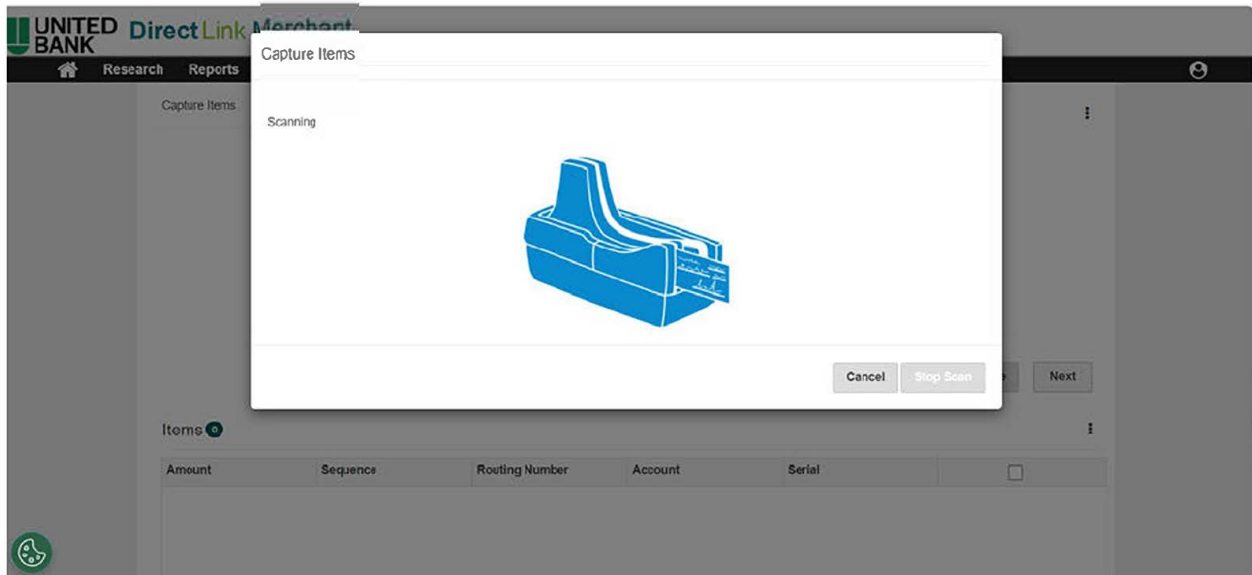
UNITED BANK DirectLink Merchant

Research Reports

Capture Items

Capture Items

Scanning

Cancel Stop Scan

Next

Items 0

| Amount | Sequence | Routing Number | Account | Serial | |
|---|---|---|---|---|---|